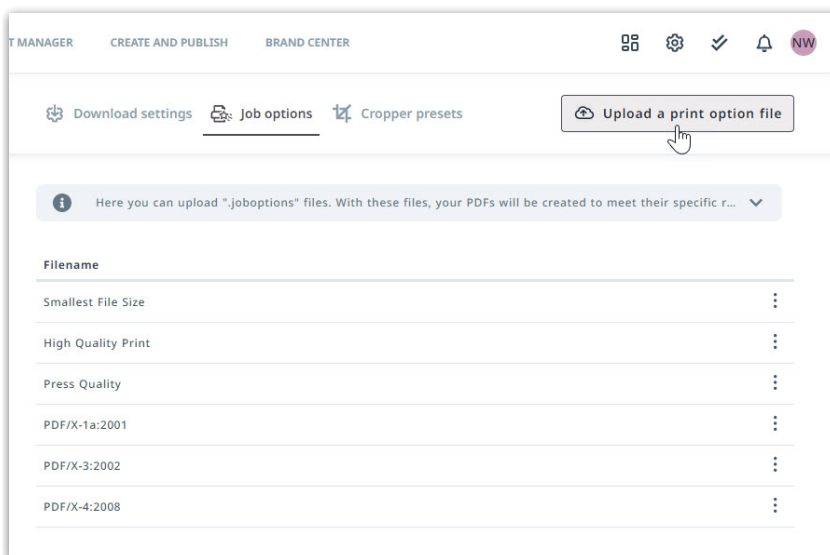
T MANAGER CREATE AND PUBLISH BRAND CENTER NW

Download settings Job options Cropper presets Upload a print option file

Here you can upload ".joboptions" files. With these files, your PDFs will be created to meet their specific r...

| Filename |
|---|
| Smallest File Size |
| High Quality Print |
| Press Quality |
| PDF/X-1a:2001 |
| PDF/X-3:2002 |
| PDF/X-4:2008 |